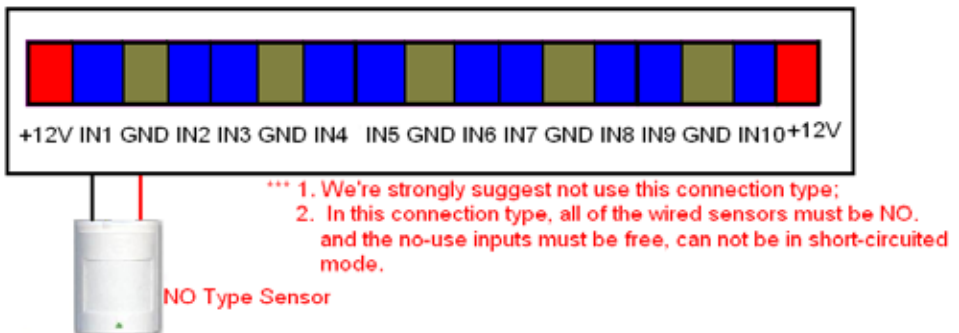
+12V IN1 GND IN2 IN3 GND IN4 IN5 GND IN6 IN7 GND IN8 IN9 GND IN10 +12V

*** 1. We're strongly suggest not use this connection type;
2. In this connection type, all of the wired sensors must be NO. and the no-use inputs must be free, can not be in short-circuited mode.

NO Type Sensor